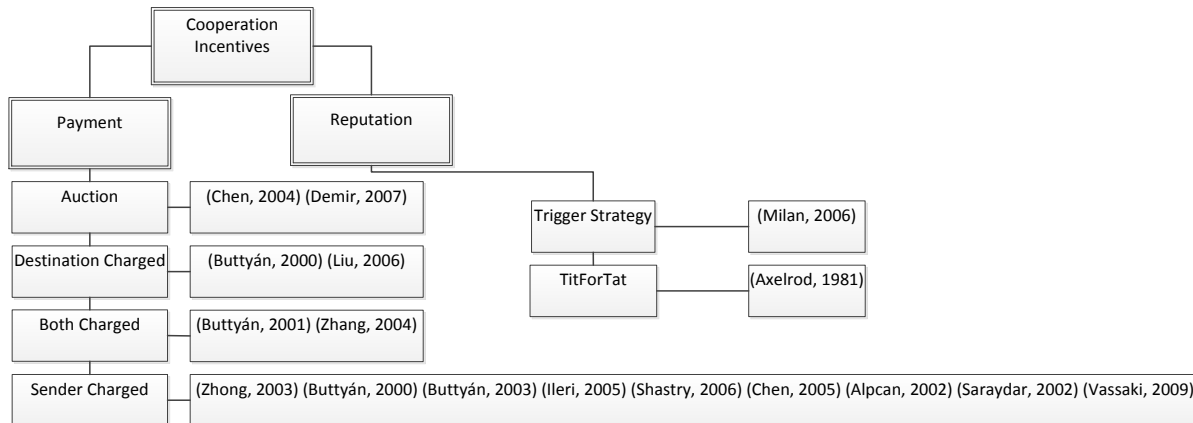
Cooperation Incentives

Payment

Reputation

Auction

(Chen, 2004) (Demir, 2007)

Destination Charged

(Buttyán, 2000) (Liu, 2006)

Both Charged

(Buttyán, 2001) (Zhang, 2004)

Sender Charged

(Zhong, 2003) (Buttyán, 2000) (Buttyán, 2003) (Ileri, 2005) (Shastry, 2006) (Chen, 2005) (Alpcan, 2002) (Saraydar, 2002) (Vassaki, 2009)

Trigger Strategy

(Milan, 2006)

TitForTat

(Axelrod, 1981)